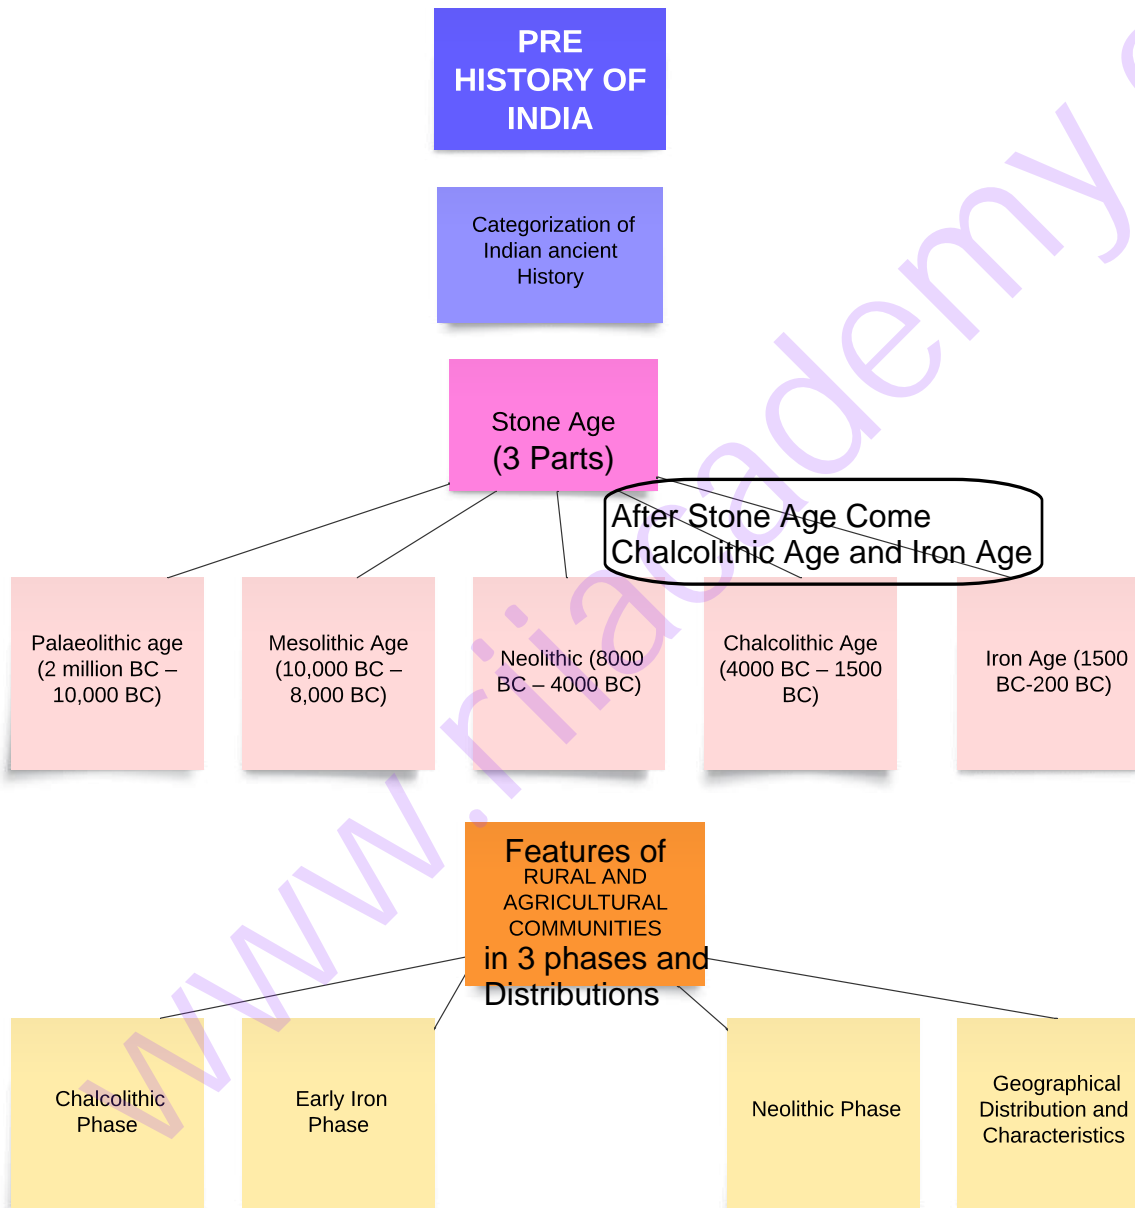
PRE HISTORY OF INDIA

Categorization of Indian ancient History

Stone Age
(3 Parts)

After Stone Age Come Chalcolithic Age and Iron Age

Palaeolithic age (2 million BC – 10,000 BC)

Mesolithic Age (10,000 BC – 8,000 BC)

Neolithic (8000 BC – 4000 BC)

Chalcolithic Age (4000 BC – 1500 BC)

Iron Age (1500 BC-200 BC)

Features of
RURAL AND AGRICULTURAL COMMUNITIES
in 3 phases and Distributions

Chalcolithic Phase

Early Iron Phase

Neolithic Phase

Geographical Distribution and Characteristics

www.riiacademy